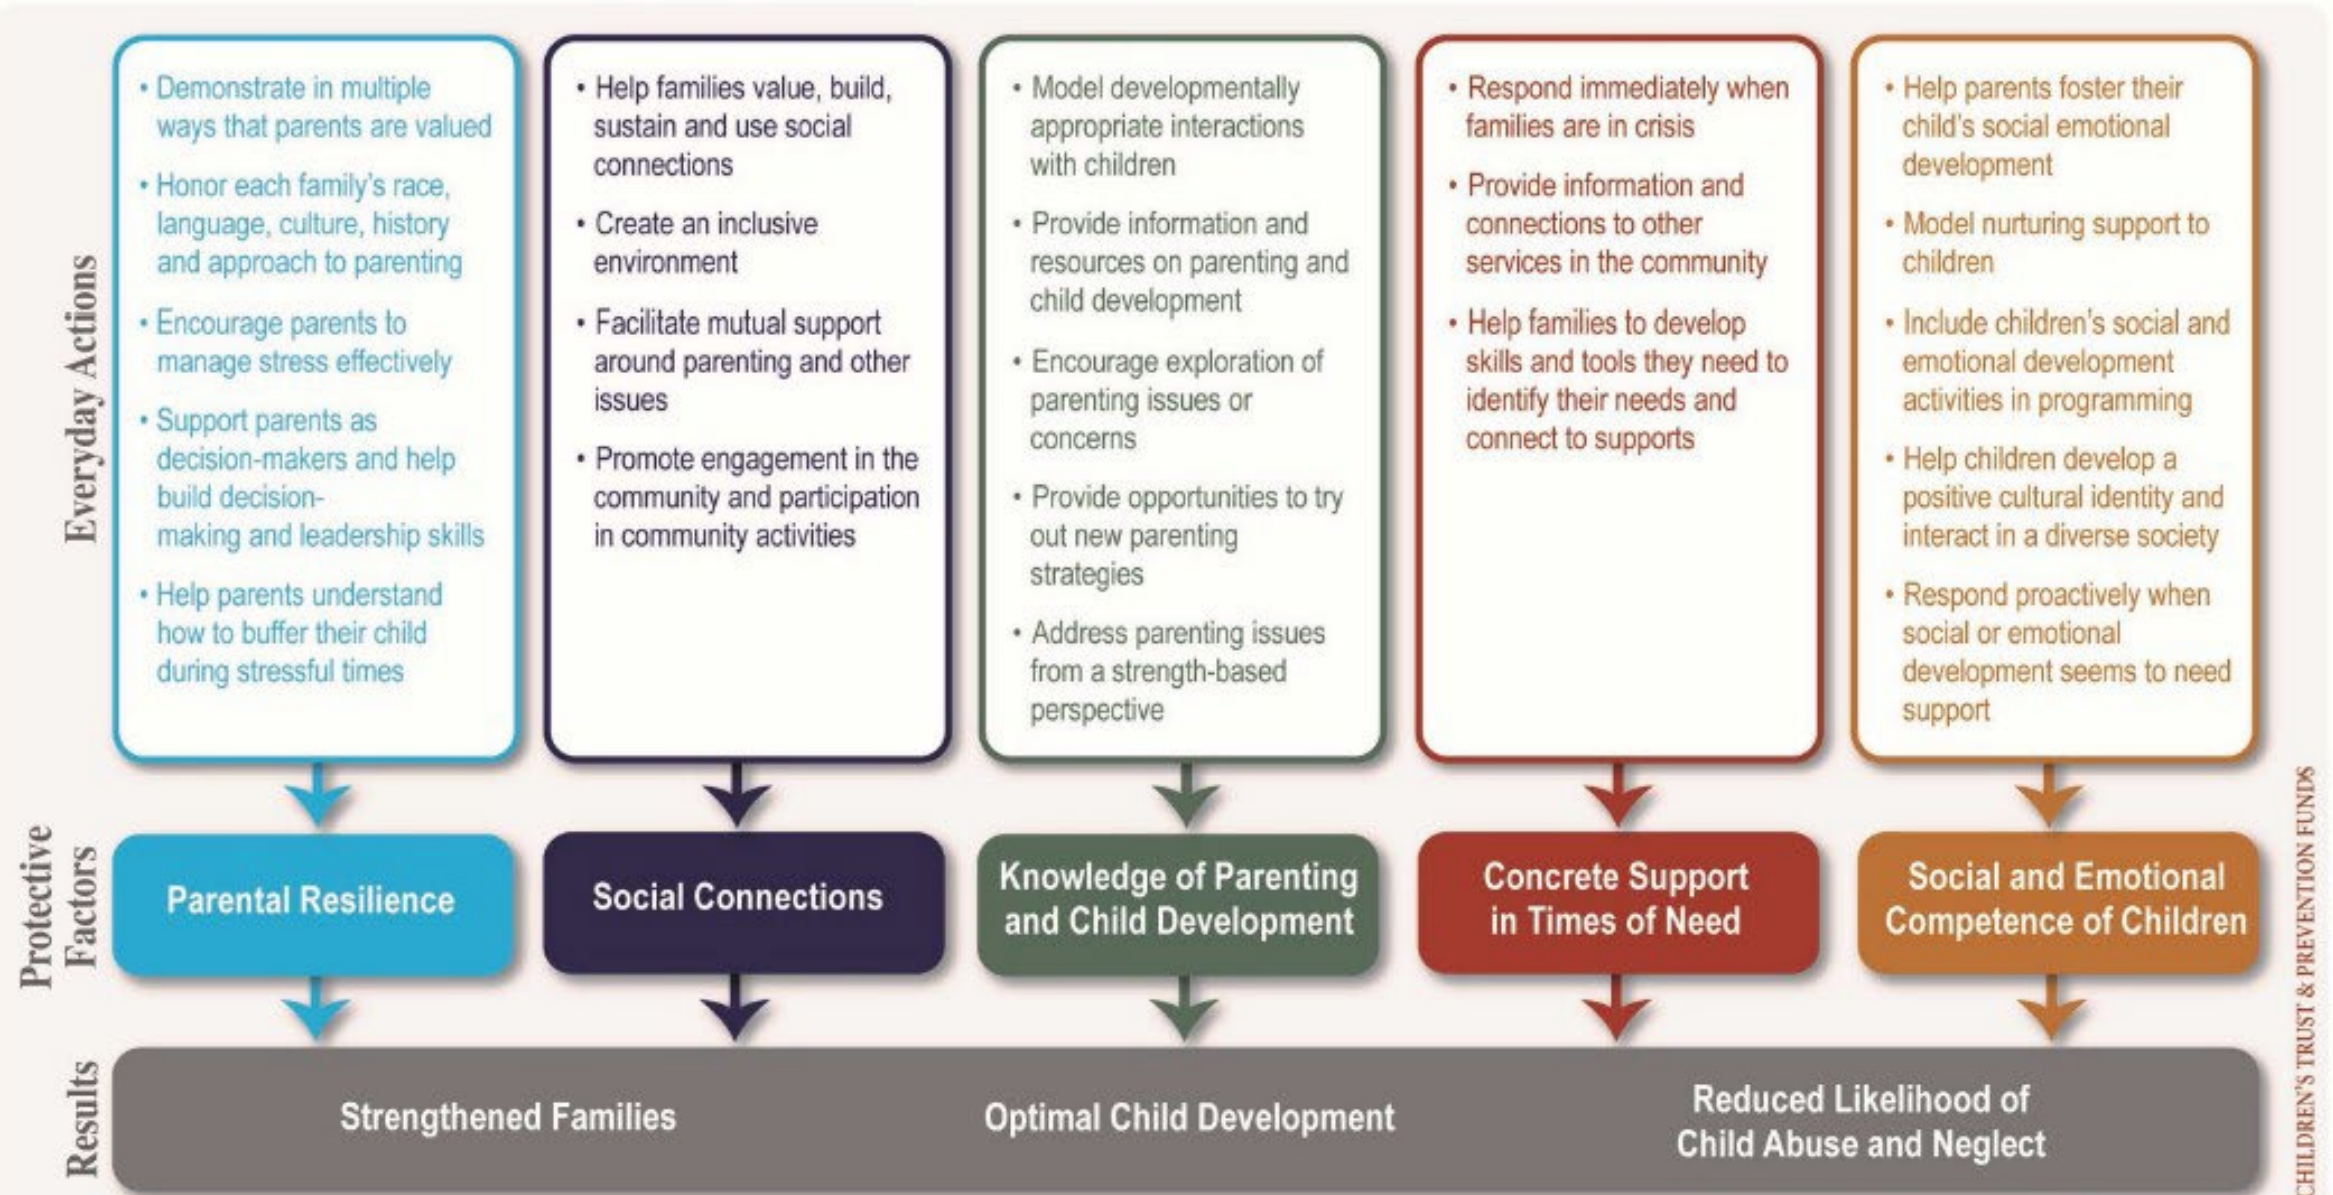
Everyday Actions

• Demonstrate in multiple ways that parents are valued
• Honor each family's race, language, culture, history and approach to parenting
• Encourage parents to manage stress effectively
• Support parents as decision-makers and help build decision-making and leadership skills
• Help parents understand how to buffer their child during stressful times

• Help families value, build, sustain and use social connections
• Create an inclusive environment
• Facilitate mutual support around parenting and other issues
• Promote engagement in the community and participation in community activities

• Model developmentally appropriate interactions with children
• Provide information and resources on parenting and child development
• Encourage exploration of parenting issues or concerns
• Provide opportunities to try out new parenting strategies
• Address parenting issues from a strength-based perspective

• Respond immediately when families are in crisis
• Provide information and connections to other services in the community
• Help families to develop skills and tools they need to identify their needs and connect to supports

• Help parents foster their child's social emotional development
• Model nurturing support to children
• Include children's social and emotional development activities in programming
• Help children develop a positive cultural identity and interact in a diverse society
• Respond proactively when social or emotional development seems to need support

Protective Factors

Parental Resilience

Social Connections

Knowledge of Parenting and Child Development

Concrete Support in Times of Need

Social and Emotional Competence of Children

Results

Strengthened Families

Optimal Child Development

Reduced Likelihood of Child Abuse and Neglect

CHILDREN'S TRUST & PREVENTION FUNDS